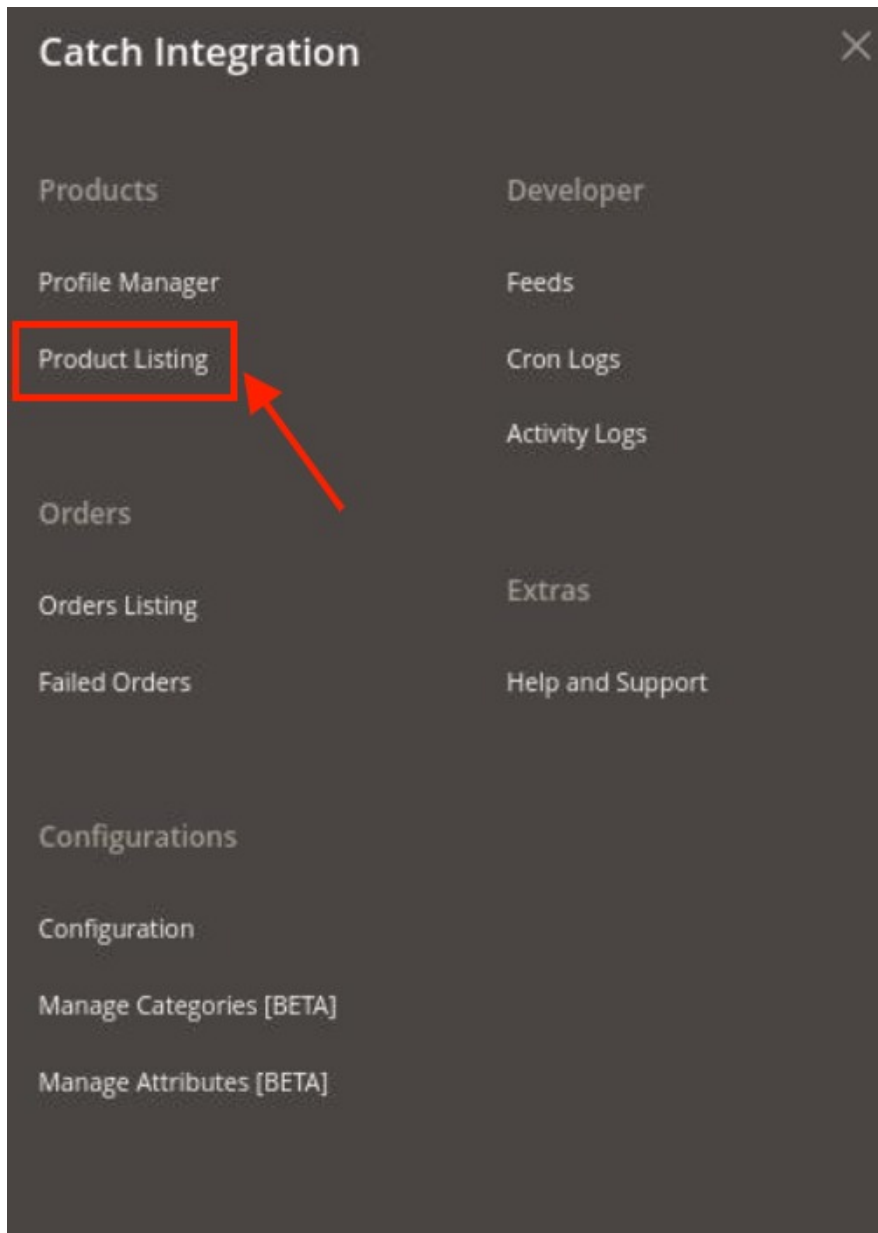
Catch Integration

Products

Profile Manager

Product Listing

Orders

Orders Listing

Failed Orders

Configurations

Configuration

Manage Categories [BETA]

Manage Attributes [BETA]

Developer

Feeds

Cron Logs

Activity Logs

Extras

Help and Support